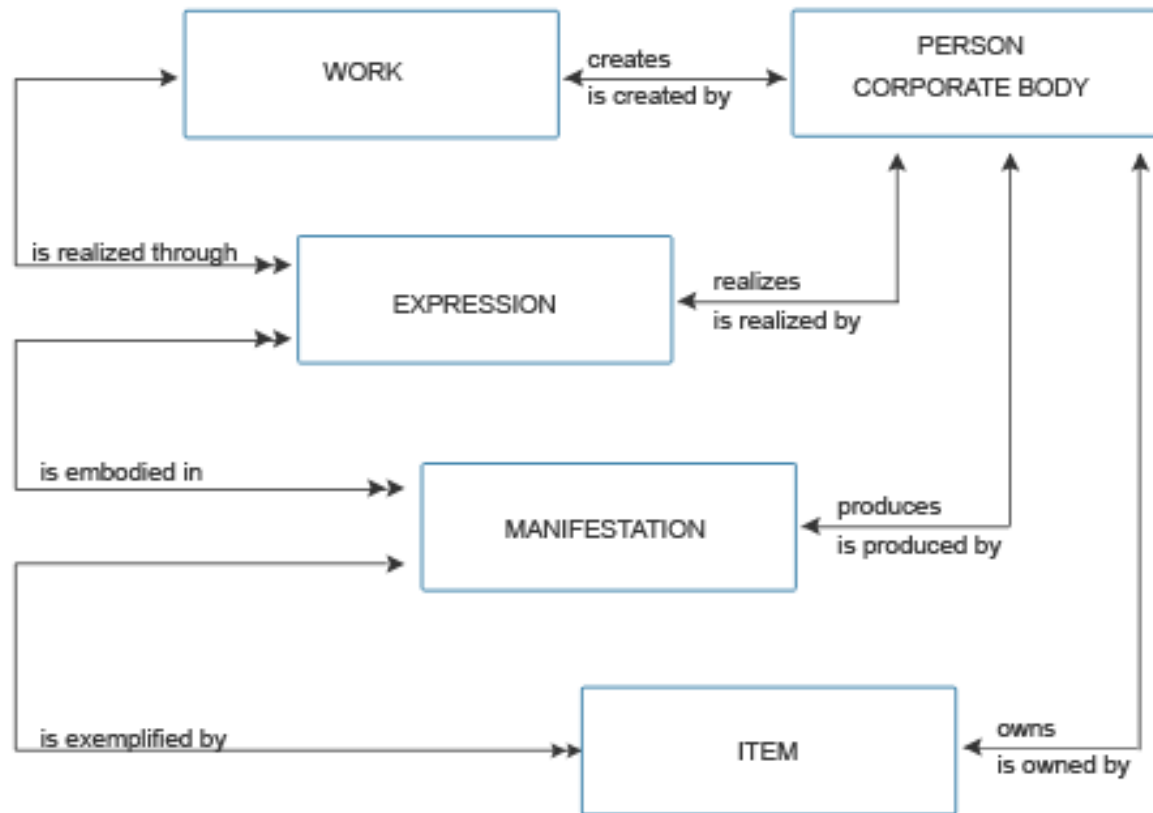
WORK

creates
is created by

PERSON
CORPORATE BODY

is realized through

EXPRESSION

realizes
is realized by

is embodied in

MANIFESTATION

produces
is produced by

is exemplified by

ITEM

owns
is owned by